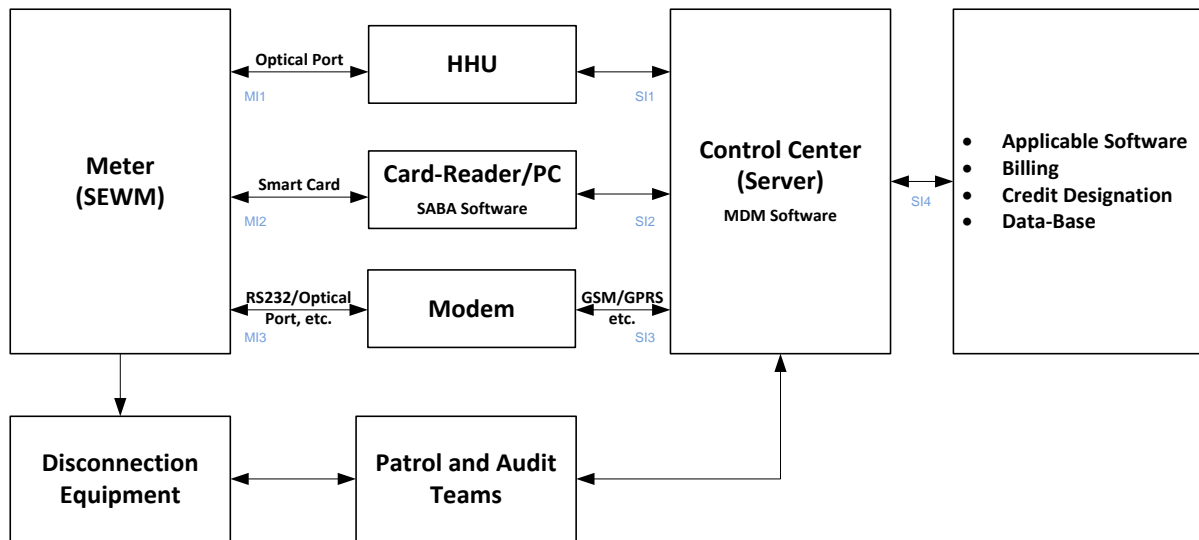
Meter (SEWM)

Optical Port

MI1

HHU

SI1

Smart Card

MI2

Card-Reader/PC

SABA Software

SI2

RS232/Optical Port, etc.

MI3

Modem

GSM/GPRS etc.

SI3

Control Center (Server)

MDM Software

SI4

- Applicable Software
- Billing
- Credit Designation
- Data-Base

Disconnection Equipment

Patrol and Audit Teams